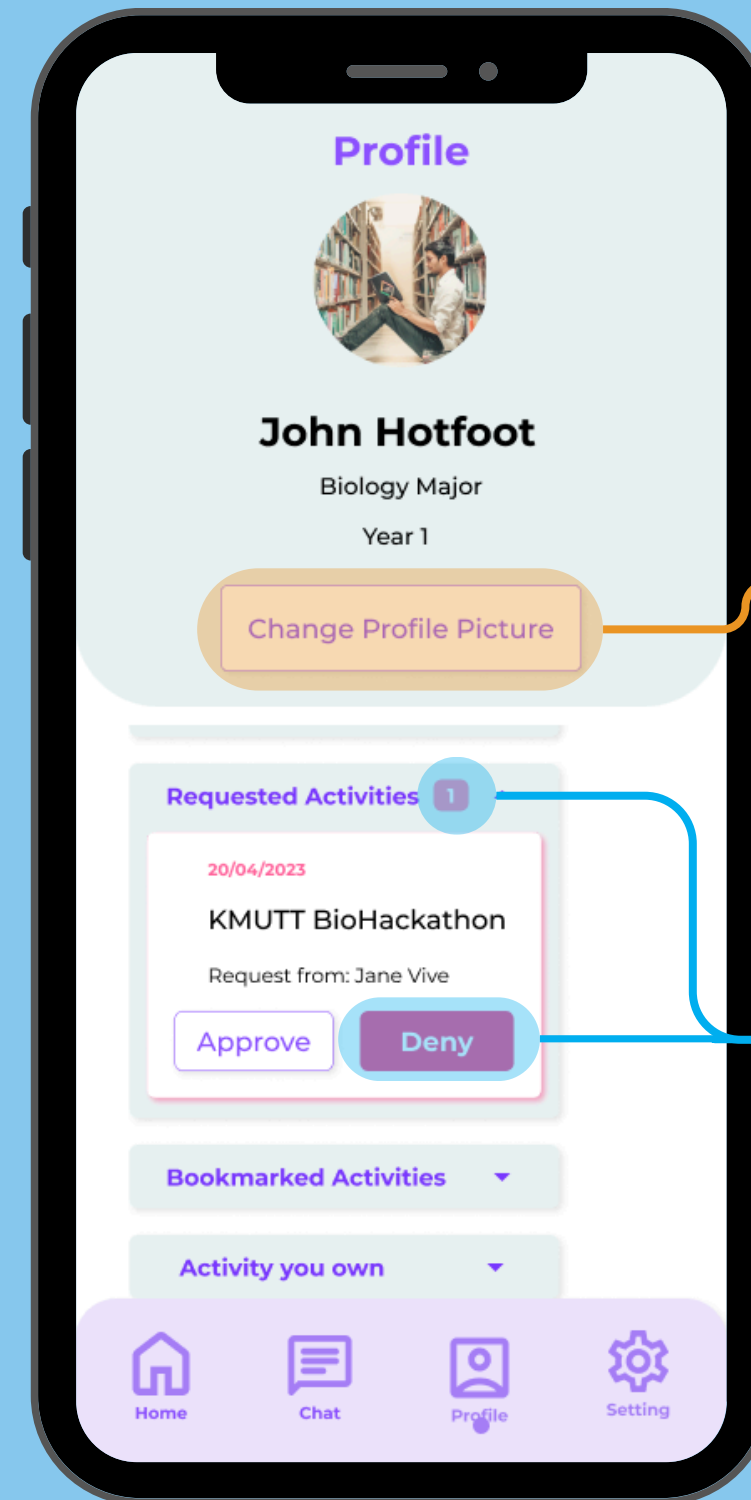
Profile

John Hotfoot

Biology Major

Year 1

Change Profile Picture

Requested Activities 1

20/04/2023

KMUTT BioHackathon

Request from: Jane Vive

Approve

Deny

Bookmarked Activities

Activity you own

Home

Chat

Profile

Setting